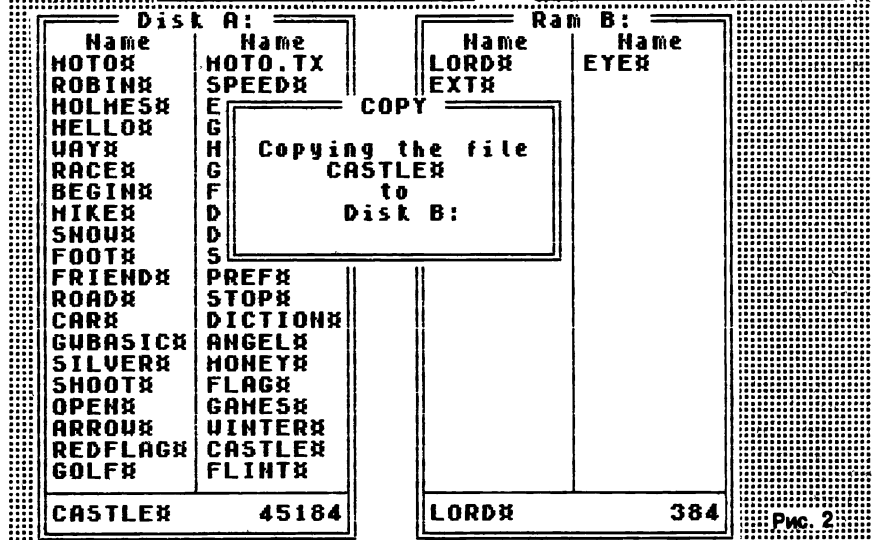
Disk A:

| Name | Name |
|---|---|
| HOTO¤ | HOTO.TX |
| ROBIN¤ | SPEED¤ |
| HOLMES¤ | E |
| HELLO¤ | G |
| WAY¤ | H |
| RACE¤ | G |
| BEGIN¤ | F |
| HIKE¤ | D |
| SNOW¤ | D |
| FOOT¤ | S |
| FRIEND¤ | PREF¤ |
| ROAD¤ | STOP¤ |
| CAR¤ | DICTION¤ |
| GWBASIC¤ | ANGEL¤ |
| SILVER¤ | MONEY¤ |
| SHOOT¤ | FLAG¤ |
| OPEN¤ | GAMES¤ |
| ARROW¤ | WINTER¤ |
| REDFLAG¤ | CASTLE¤ |
| GOLF¤ | FLIHT¤ |

CASTLE¤ 45184

COPY

Copying the file
CASTLE¤
to
Disk B:

Ram B:

| Name | Name |
|---|---|
| LORD¤ | EYE¤ |
| EXT¤ | |

LORD¤ 384

Рис. 2